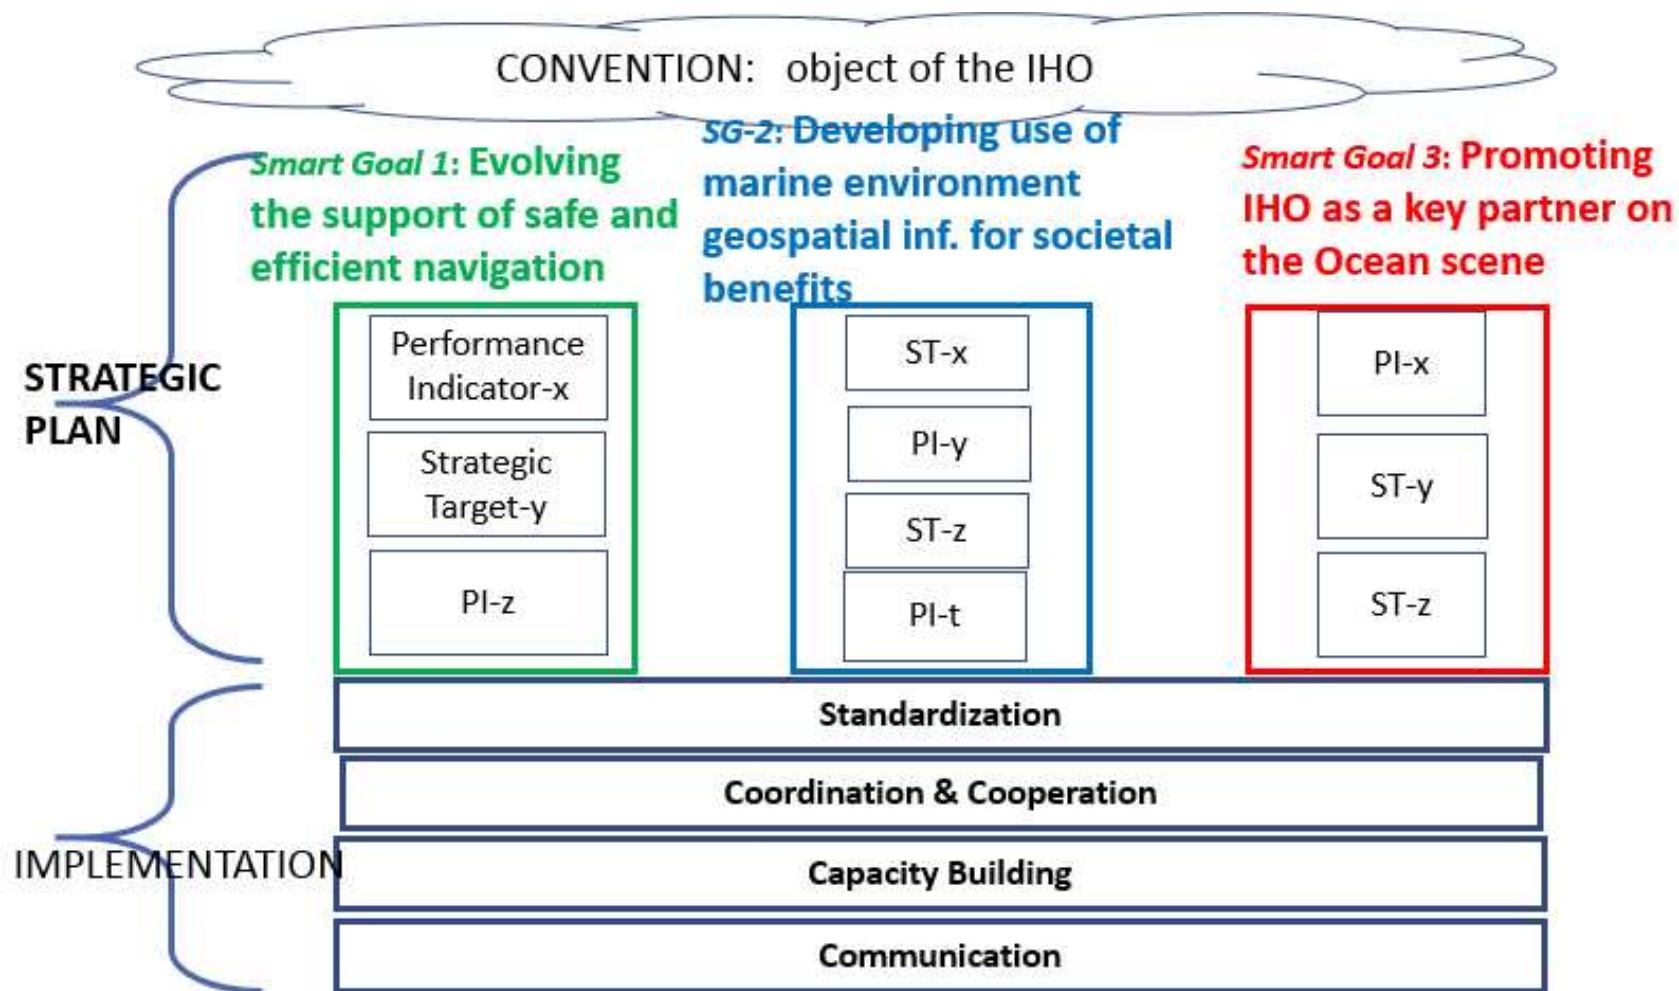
CONVENTION: object of the IHO

Smart Goal 1: Evolving the support of safe and efficient navigation

SG-2: Developing use of marine environment geospatial inf. for societal benefits

Smart Goal 3: Promoting IHO as a key partner on the Ocean scene

STRATEGIC PLAN

Performance Indicator-x

Strategic Target-y

PI-z

ST-x

PI-y

ST-z

PI-t

PI-x

ST-y

ST-z

Standardization

Coordination & Cooperation

IMPLEMENTATION

Capacity Building

Communication